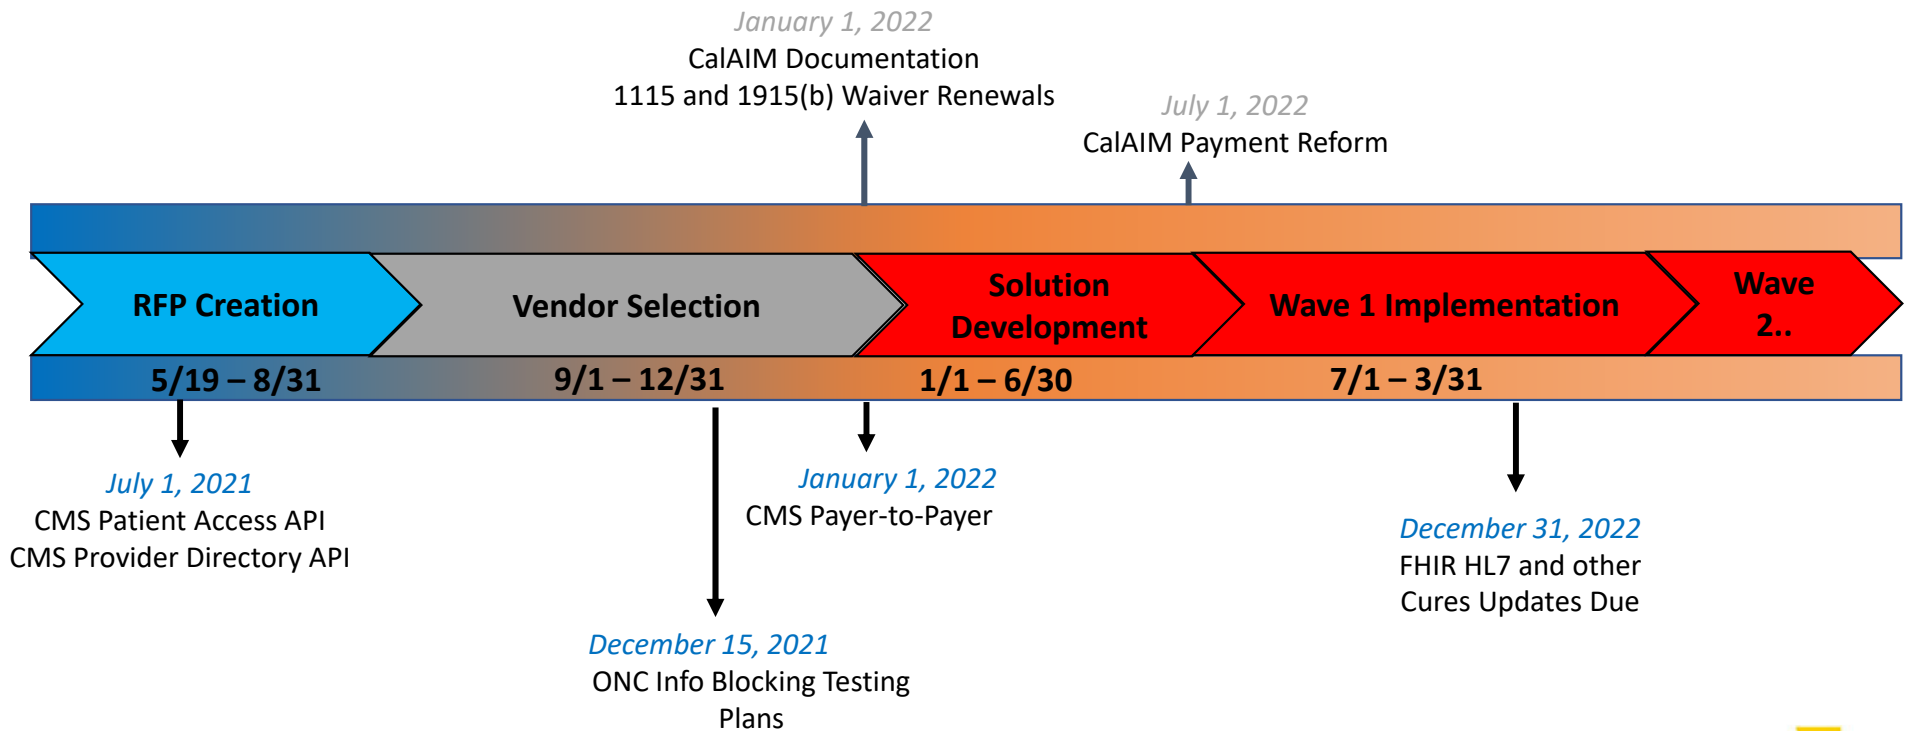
January 1, 2022
CalAIM Documentation
1115 and 1915(b) Waiver Renewals

July 1, 2022
CalAIM Payment Reform

RFP Creation

Vendor Selection

Solution Development

Wave 1 Implementation

Wave 2..

5/19 – 8/31

9/1 – 12/31

1/1 – 6/30

7/1 – 3/31

July 1, 2021
CMS Patient Access API
CMS Provider Directory API

January 1, 2022
CMS Payer-to-Payer

December 31, 2022
FHIR HL7 and other Cures Updates Due

December 15, 2021
ONC Info Blocking Testing Plans